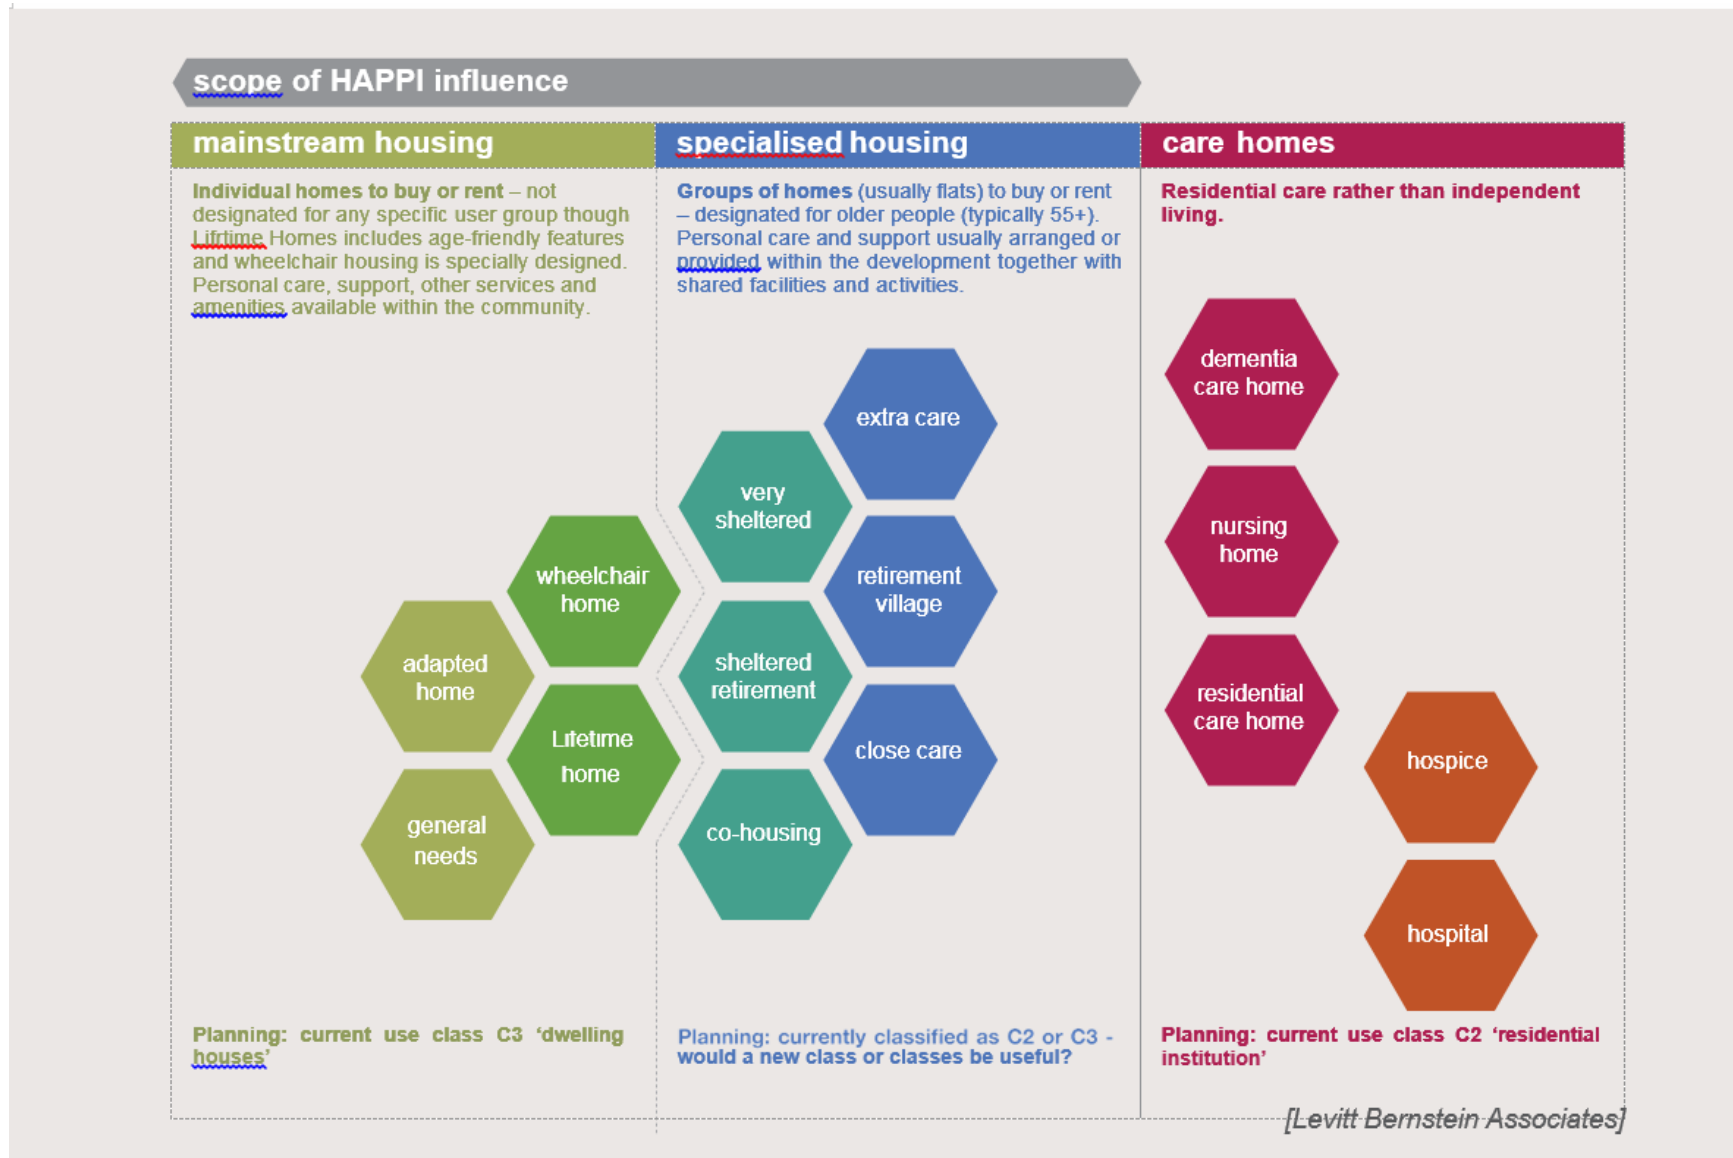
scope of HAPPI influence

mainstream housing

Individual homes to buy or rent – not designated for any specific user group though Lifrtime Homes includes age-friendly features and wheelchair housing is specially designed. Personal care, support, other services and amenities available within the community.

wheelchair home

adapted home

Lifetime home

general needs

Planning: current use class C3 'dwelling houses'

specialised housing

Groups of homes (usually flats) to buy or rent – designated for older people (typically 55+). Personal care and support usually arranged or provided within the development together with shared facilities and activities.

extra care

very sheltered

retirement village

sheltered retirement

close care

co-housing

Planning: currently classified as C2 or C3 - would a new class or classes be useful?

care homes

Residential care rather than independent living.

dementia care home

nursing home

residential care home

hospice

hospital

Planning: current use class C2 'residential institution'

[Levitt Bernstein Associates]